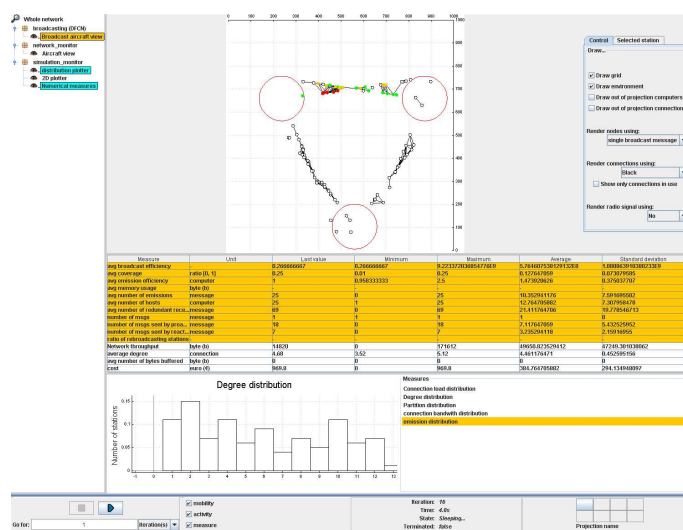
Whole network
broadcasting (DFCN)
Broadcast aircraft view
network_monitor
Aircraft view
simulation_monitor
distribution plotter
2D plotter
Numerical measures

0 100 200 300 400 500 600 700 800 900 1000
900 800 700 600 500 400 300 200 100 0

Control | Selected station
Draw...
Draw grid
Draw environment
Draw out of projection computers
Draw out of projection connection
Render nodes using:
single broadcast message
Render connections using:
Black
Show only connections in use
Render radio signal using:
No

| Measure | Unit | Last value | Minimum | Maximum | Average | Standard deviation |
|---|---|---|---|---|---|---|
| avg broadcast efficiency | - | 0.266666667 | 0.266666667 | 0.2233713655477669 | 5.764407138129132E8 | 1.8888636103883233E9 |
| avg coverage | ratio [0, 1] | 0.25 | 0.01 | 0.25 | 0.127647059 | 0.073079585 |
| avg emission efficiency | computer | 1 | 0.958333333 | 2.5 | 1.473926626 | 0.375037707 |
| avg memory usage | byte (b) | - | - | - | - | - |
| avg number of emissions | message | 25 | 0 | 25 | 10.352941176 | 7.591695502 |
| avg number of bursts | computer | 25 | 1 | 25 | 12.764705882 | 7.307958478 |
| avg number of redundant rece... | message | 69 | 0 | 69 | 21.411764706 | 19.778546713 |
| number of msgs | message | 1 | 1 | 1 | 1 | 0 |
| number of msgs sent by proa... | message | 18 | 0 | 18 | 7.117647059 | 5.432525952 |
| number of msgs sent by react... | message | 7 | 0 | 7 | 3.235294118 | 2.15916955 |
| ratio of rebroadcasting stations | | | | | | |
| Network throughput | byte (b) | 14820 | 0 | 571612 | 49659.823529412 | 87249.301038062 |
| average degree | connection | 4.68 | 3.52 | 5.12 | 4.461176471 | 0.452595156 |
| avg number of bytes buffered | byte (b) | 0 | 0 | 0 | 0 | 0 |
| cost | euro (€) | 960.0 | 0 | 960.0 | 384.764705882 | 294.134948097 |

Degree distribution
Number of stations
0.15 0.10 0.05 0.00
-1 0 1 2 3 4 5 6 7 8 9 10 11 12 13

Measures
Connection load distribution
Degree distribution
Partition distribution
connection bandwidth distribution
emission distribution

mobility
activity
measure
Go for: 1 iteration(s)
Iteration: 16
Time: 4.0s
State: Sleeping...
Terminated: false
Projection name